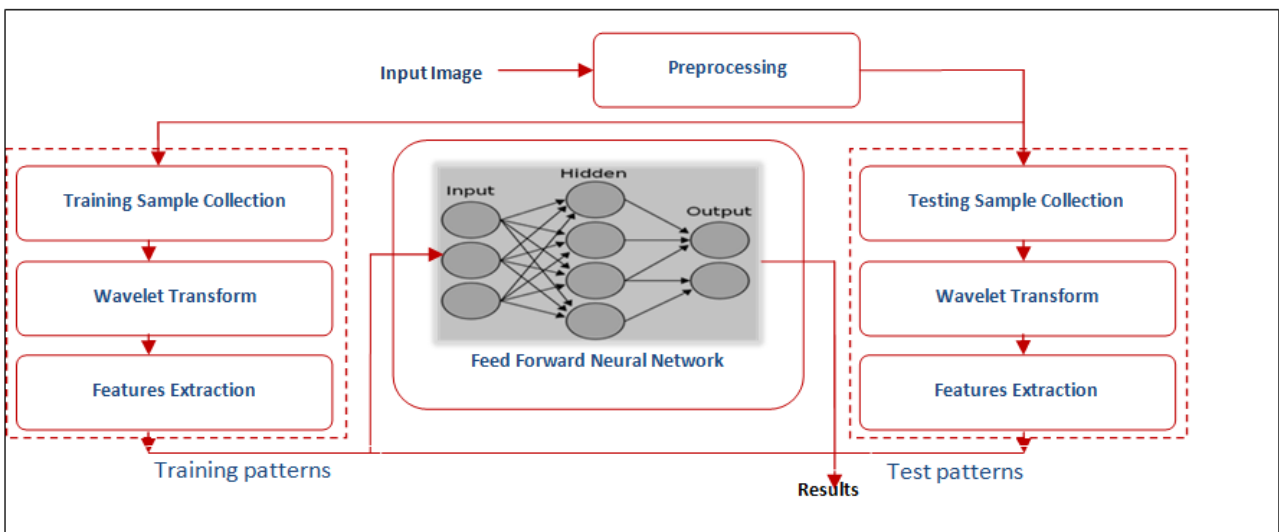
Input Image

Preprocessing

Training Sample Collection

Wavelet Transform

Features Extraction

Training patterns

Input

Hidden

Output

Feed Forward Neural Network

Testing Sample Collection

Wavelet Transform

Features Extraction

Test patterns

Results